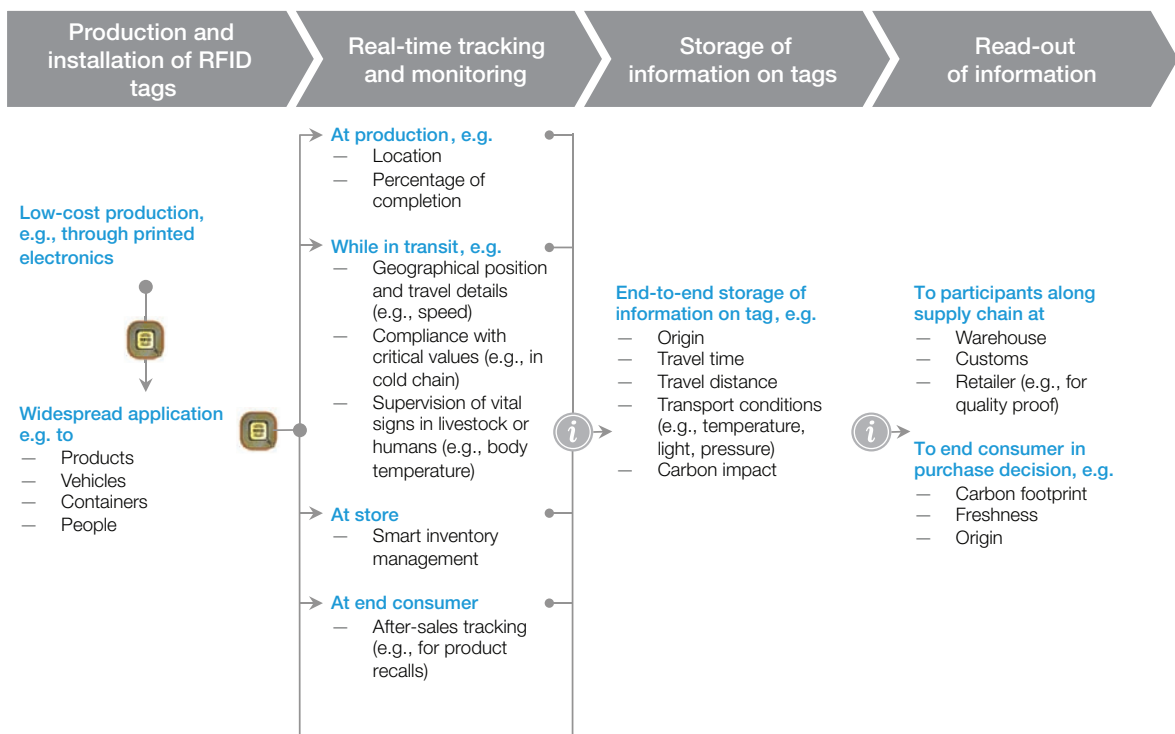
Production and installation of RFID tags

Real-time tracking and monitoring

Storage of information on tags

Read-out of information

Low-cost production, e.g., through printed electronics

Widespread application e.g. to
— Products
— Vehicles
— Containers
— People

At production, e.g.
— Location
— Percentage of completion

While in transit, e.g.
— Geographical position and travel details (e.g., speed)
— Compliance with critical values (e.g., in cold chain)
— Supervision of vital signs in livestock or humans (e.g., body temperature)

At store
— Smart inventory management

At end consumer
— After-sales tracking (e.g., for product recalls)

End-to-end storage of information on tag, e.g.
— Origin
— Travel time
— Travel distance
— Transport conditions (e.g., temperature, light, pressure)
— Carbon impact

To participants along supply chain at
— Warehouse
— Customs
— Retailer (e.g., for quality proof)

To end consumer in purchase decision, e.g.
— Carbon footprint
— Freshness
— Origin